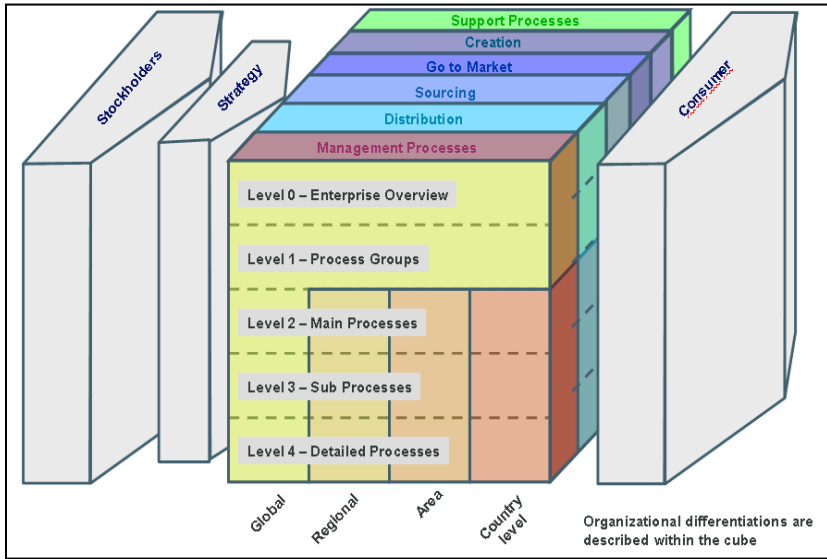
Stockholders

Strategy

Support Processes

Creation

Go to Market

Sourcing

Distribution

Management Processes

Level 0 – Enterprise Overview

Level 1 – Process Groups

Level 2 – Main Processes

Level 3 – Sub Processes

Level 4 – Detailed Processes

Consumer

Global

Regional

Area

Country level

Organizational differentiations are described within the cube